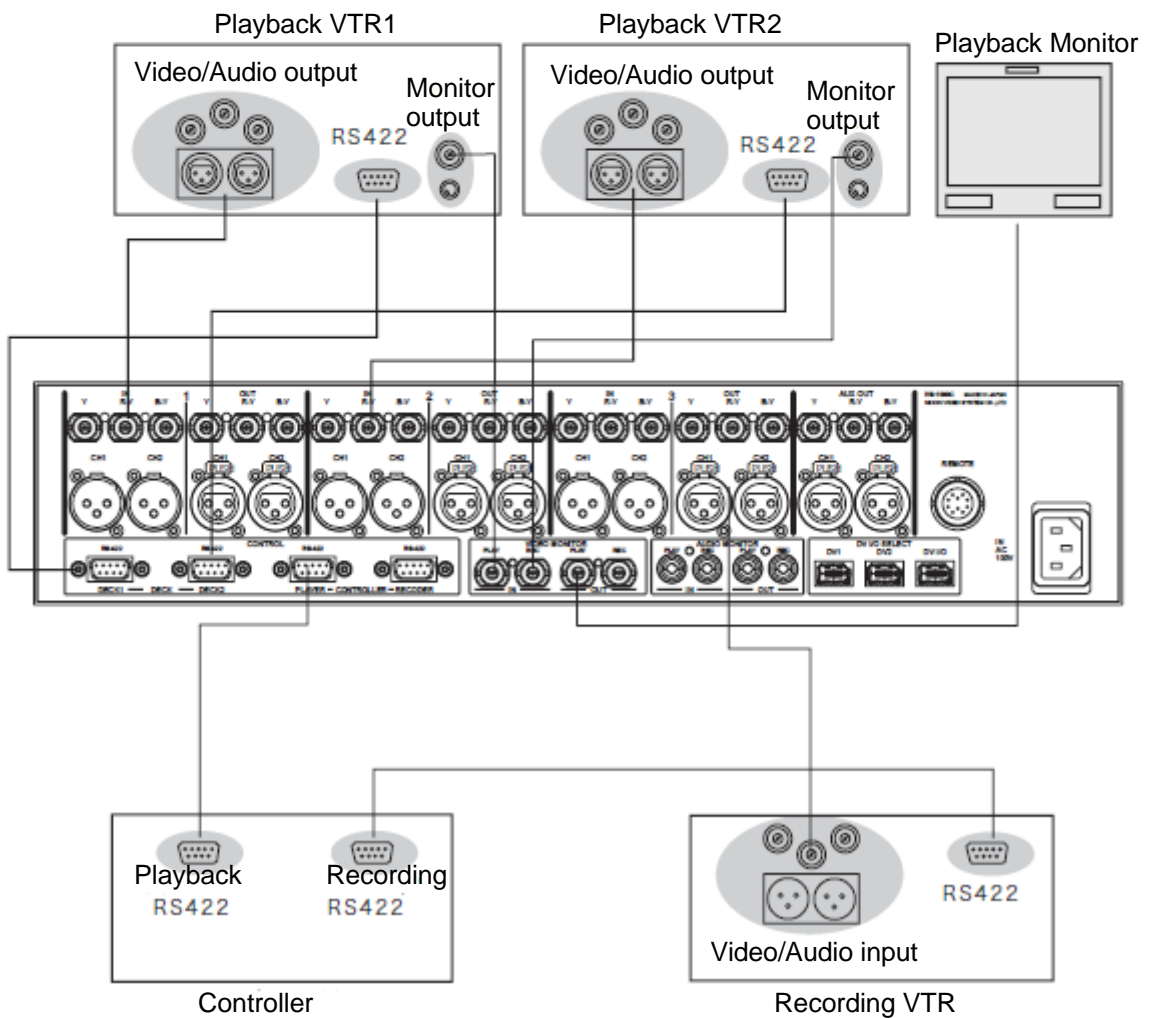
Playback VTR1

Video/Audio output

Monitor output

RS422

Playback VTR2

Video/Audio output

Monitor output

RS422

Playback Monitor

Y R-Y B-Y 1 Y R-Y B-Y Y R-Y B-Y 2 Y R-Y B-Y Y R-Y B-Y 3 Y R-Y B-Y Y R-Y B-Y

CH1 CH2 CH1 CH2 CH1 CH2 CH1 CH2 CH1 CH2 CH1 CH2 CH1 CH2

REMOTE

CONTROL

DECK1 DECK DECK2 PLAYER CONTROLLER RECORDER

VIDEO MONITOR

AUDIO MONITOR

IN OUT IN OUT

DV1 DV2 DV I/O

Playback RS422

Recording RS422

Controller

Video/Audio input

RS422

Recording VTR